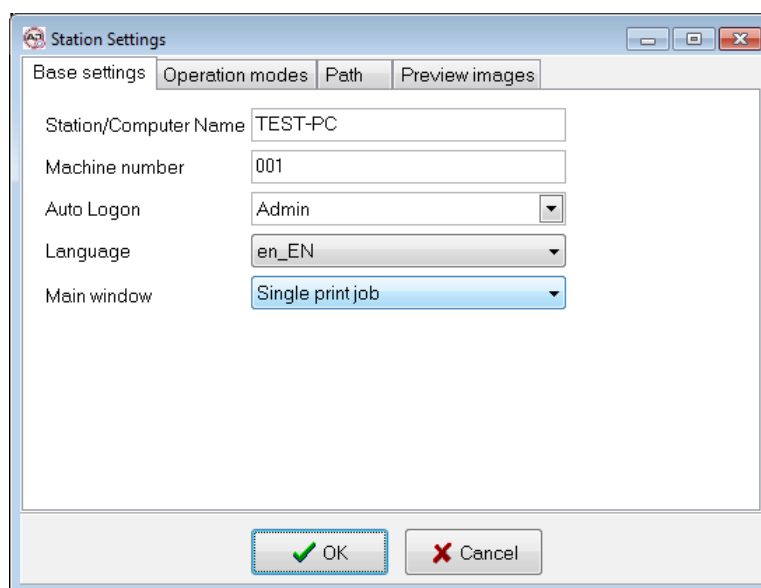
Station Settings

Base settings | Operation modes | Path | Preview images

Station/Computer Name TEST-PC

Machine number 001

Auto Logon Admin

Language en_EN

Main window Single print job

OK

Cancel